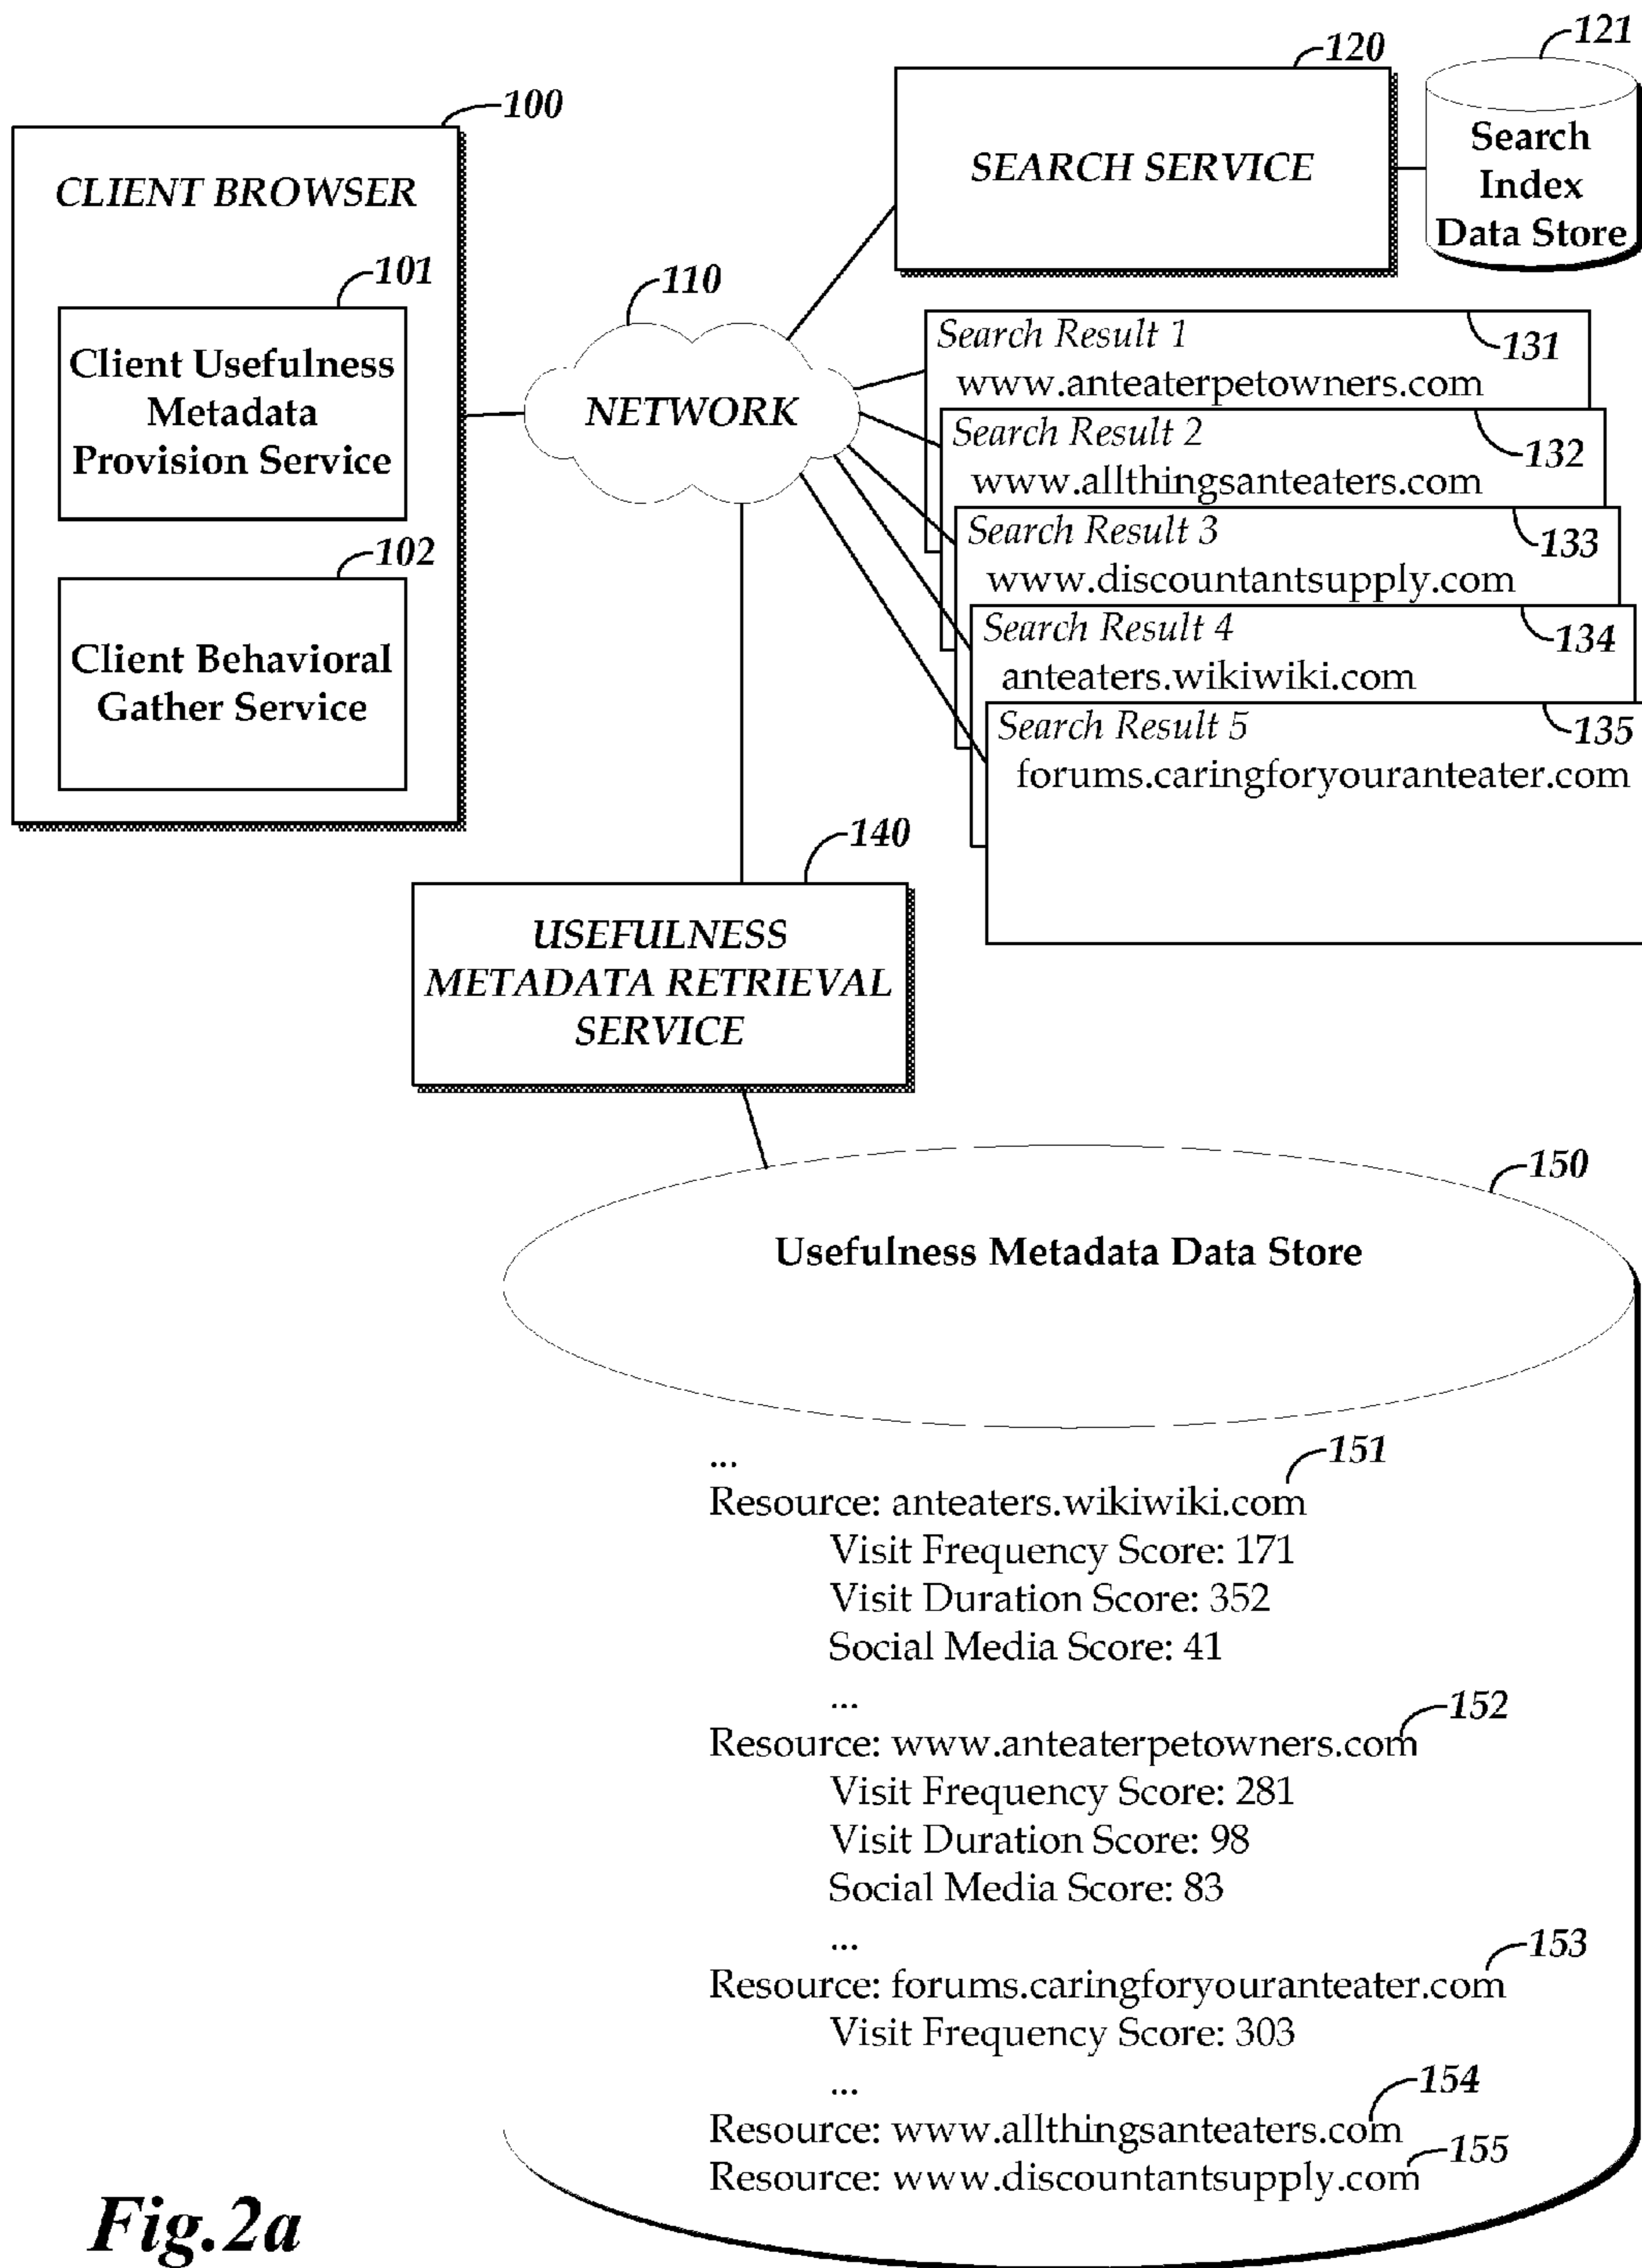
100
CLIENT BROWSER
101
Client Usefulness Metadata Provision Service
102
Client Behavioral Gather Service
110
NETWORK
120
SEARCH SERVICE
121
Search Index Data Store
Search Result 1
131
www.anteaterpetowners.com
Search Result 2
132
www.allthingsanteaters.com
Search Result 3
133
www.discountantsupply.com
Search Result 4
134
anteaters.wikiwiki.com
Search Result 5
135
forums.caringforyouranteater.com
140
USEFULNESS METADATA RETRIEVAL SERVICE
150
Usefulness Metadata Data Store
...
151
Resource: anteaters.wikiwiki.com
Visit Frequency Score: 171
Visit Duration Score: 352
Social Media Score: 41
...
152
Resource: www.anteaterpetowners.com
Visit Frequency Score: 281
Visit Duration Score: 98
Social Media Score: 83
...
153
Resource: forums.caringforyouranteater.com
Visit Frequency Score: 303
...
154
Resource: www.allthingsanteaters.com
155
Resource: www.discountantsupply.com
Fig.2a